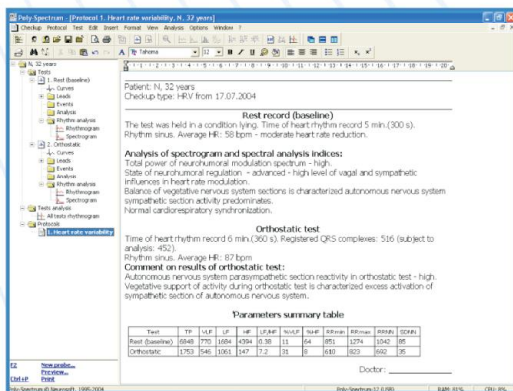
Poly-Spectrum - [Protocol 1. Heart rate variability, N, 32 years]

Checkup Protocol Text Edit Insert Format View Analysis Options Window ?

Tahoma 12 B I U

N, 32 years
Tests
1. Rest (baseline)
Curves
Leads
Events
Analysis
Rhythm analysis
Rhythmogram
Spectrogram
2. Orthostatic
Curves
Leads
Events
Analysis
Rhythm analysis
Rhythmogram
Spectrogram
Tests analysis
All tests rhythmogram
Protocols
1. Heart rate variability

Patient: N, 32 years
Checkup type: HRV from 17.07.2004

Rest record (baseline)

The test was held in a condition lying. Time of heart rhythm record 5 min.(300 s).
Rhythm sinus. Average HR: 58 bpm - moderate heart rate reduction.

Analysis of spectrogram and spectral analysis indices:
Total power of neurohumoral modulation spectrum - high.
State of neurohumoral regulation - advanced - high level of vagal and sympathetic influences in heart rate modulation.
Balance of vegetative nervous system sections is characterized autonomous nervous system sympathetic section activity predominates.
Normal cardiorespiratory synchronization.

Orthostatic test

Time of heart rhythm record 6 min.(360 s). Registered QRS complexes: 516 (subject to analysis: 452).
Rhythm sinus. Average HR: 87 bpm
Comment on results of orthostatic test:
Autonomous nervous system parasympathetic section reactivity in orthostatic test - high.
Vegetative support of activity during orthostatic test is characterized excess activation of sympathetic section of autonomous nervous system.

Parameters summary table

| Test | TP | VLF | LF | HF | LF/HF | %VLF | %HF | RRmin | RRmax | RRNN | SDNN |
|---|---|---|---|---|---|---|---|---|---|---|---|
| Rest (baseline) | 6848 | 770 | 1684 | 4394 | 0.38 | 11 | 64 | 851 | 1274 | 1042 | 85 |
| Orthostatic | 1753 | 546 | 1061 | 147 | 7.2 | 31 | 8 | 610 | 823 | 692 | 35 |

Doctor: ________

F2 New probe...
Preview...
Ctrl+P Print

Poly-Spectrum (c) Neurosoft, 1995-2004
RAM: 81% CPU: 8%